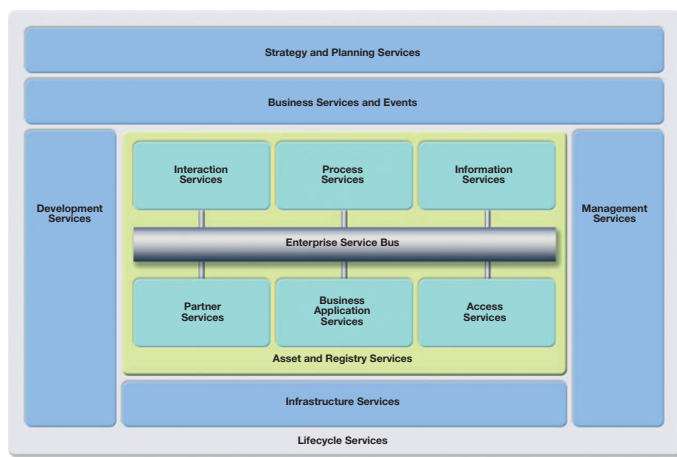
Strategy and Planning Services

Business Services and Events

Development Services

Interaction Services

Process Services

Information Services

Management Services

Enterprise Service Bus

Partner Services

Business Application Services

Access Services

Asset and Registry Services

Infrastructure Services

Lifecycle Services